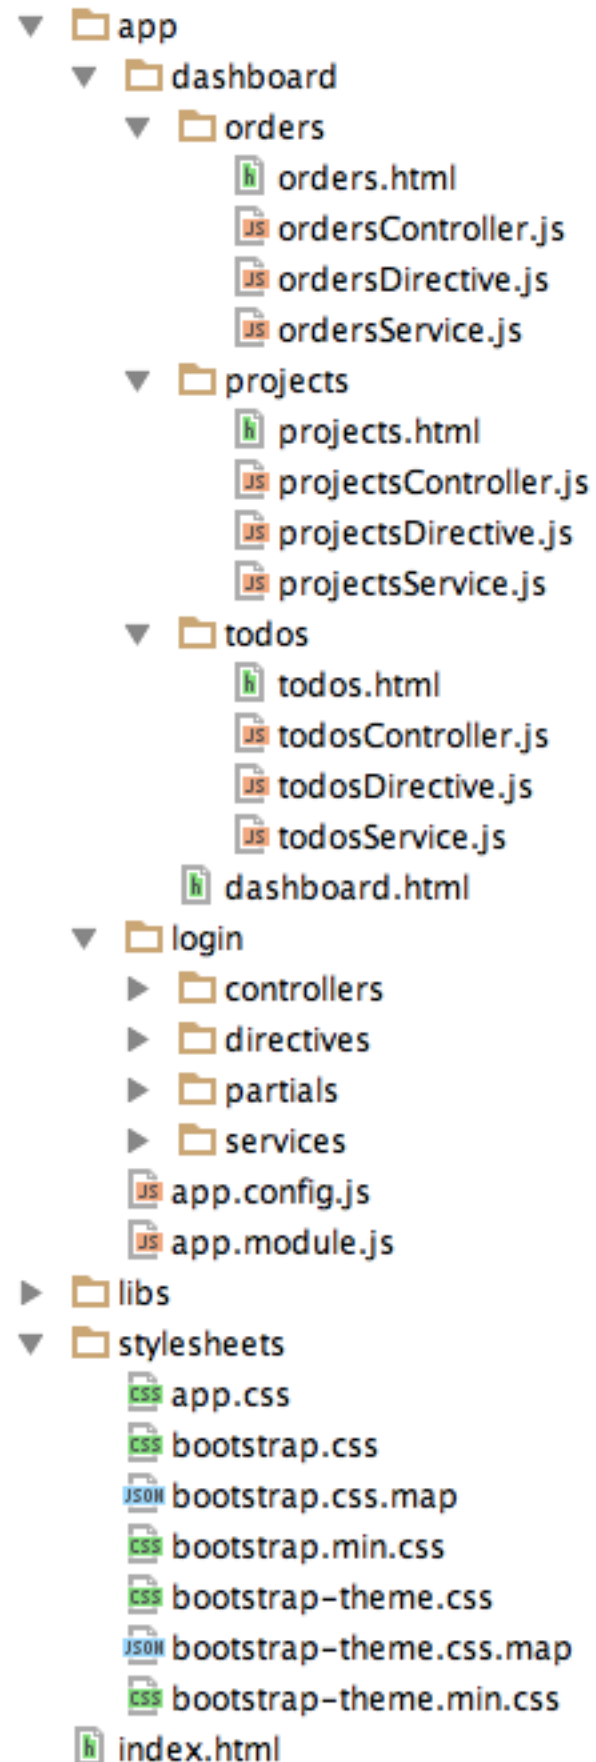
app
dashboard
orders
h orders.html
JS ordersController.js
JS ordersDirective.js
JS ordersService.js
projects
h projects.html
JS projectsController.js
JS projectsDirective.js
JS projectsService.js
todos
h todos.html
JS todosController.js
JS todosDirective.js
JS todosService.js
h dashboard.html
login
controllers
directives
partials
services
JS app.config.js
JS app.module.js
libs
stylesheets
CSS app.css
CSS bootstrap.css
JSON bootstrap.css.map
CSS bootstrap.min.css
CSS bootstrap-theme.css
JSON bootstrap-theme.css.map
CSS bootstrap-theme.min.css
h index.html